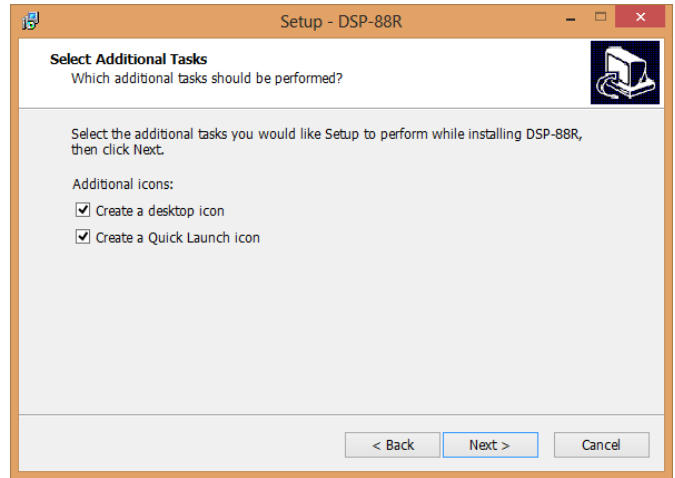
Setup - DSP-88R

Select Additional Tasks
Which additional tasks should be performed?

Select the additional tasks you would like Setup to perform while installing DSP-88R, then click Next.

Additional icons:

☑ Create a desktop icon

☑ Create a Quick Launch icon

< Back | Next > | Cancel